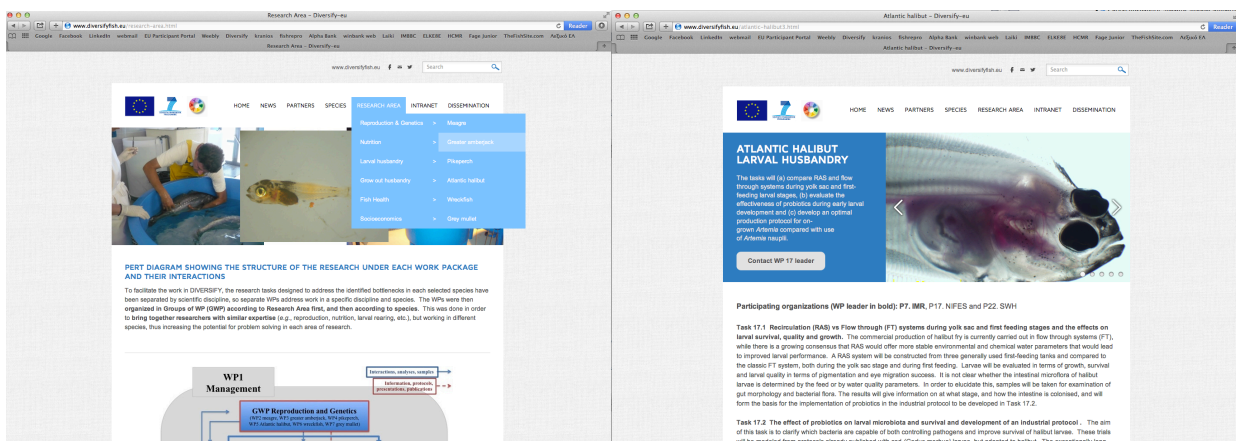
Research Area - Diversify-eu

www.diversifyfish.eu/research-area.html

Reader

Google Facebook LinkedIn webmail EU Participant Portal Weebly Diversify kranios fishrepro Alpha Bank winbank-web Lolki IMBBC ELKEBE HCMR Fage Junior TheFishSite.com

Research Area - Diversify-eu

www.diversifyfish.eu

Search

HOME NEWS PARTNERS SPECIES RESEARCH AREA INTRANET DISSEMINATION

Reproduction & Genetics > Meagre
Nutrition > Greater amberjack
Larval husbandry > Pikeperch
Grow out husbandry > Atlantic halibut
Fish Health > Wreckfish
Socioeconomics > Grey mullet

PERT DIAGRAM SHOWING THE STRUCTURE OF THE RESEARCH UNDER EACH WORK PACKAGE AND THEIR INTERACTIONS

To facilitate the work in DIVERSIFY, the research tasks designed to address the identified bottlenecks in each selected species have been separated by scientific discipline, so separate WPs address work in a specific discipline and species. The WPs were then organized in Groups of WP (GWP) according to Research Area first, and then according to species. This was done in order to bring together researchers with similar expertise (e.g., reproduction, nutrition, larval rearing, etc.), but working in different species, thus increasing the potential for problem solving in each area of research.

WP1 Management

Interactions, analyses, samples

Information, protocols, presentations, publications

GWP Reproduction and Genetics

(WP2 meagre, WP3 greater amberjack, WP4 pikeperch, WP5 Atlantic halibut, WP6 wreckfish, WP7 grey mullet)

Atlantic halibut - Diversify-eu

www.diversifyfish.eu/atlantic-halibut1.html

Reader

Google Facebook LinkedIn webmail EU Participant Portal Weebly Diversify kranios fishrepro Alpha Bank winbank-web Lolki IMBBC ELKEBE HCMR Fage Junior TheFishSite.com

Atlantic halibut - Diversify-eu

www.diversifyfish.eu

Search

HOME NEWS PARTNERS SPECIES RESEARCH AREA INTRANET DISSEMINATION

ATLANTIC HALIBUT LARVAL HUSBANDRY

The tasks will (a) compare RAS and flow through systems during yolk sac and first-feeding larval stages, (b) evaluate the effectiveness of probiotics during early larval development and (c) develop an optimal production protocol for on-grown Artemia compared with use of Artemia nauplii.

Contact WP 17 leader

Participating organizations (WP leader in bold): P7. IMR, P17. NIFES and P22. SWH

Task 17.1 Recirculation (RAS) vs Flow through (FT) systems during yolk sac and first feeding stages and the effects on larval survival, quality and growth. The commercial production of halibut fry is currently carried out in flow through systems (FT), while there is a growing consensus that RAS would offer more stable environmental and chemical water parameters that would lead to improved larval performance. A RAS system will be constructed from three generally used first-feeding tanks and compared to the classic FT system, both during the yolk sac stage and during first feeding. Larvae will be evaluated in terms of growth, survival and larval quality in terms of pigmentation and eye migration success. It is not clear whether the intestinal microflora of halibut larvae is determined by the feed or by water quality parameters. In order to elucidate this, samples will be taken for examination of gut morphology and bacterial flora. The results will give information on at what stage, and how the intestine is colonised, and will form the basis for the implementation of probiotics in the industrial protocol to be developed in Task 17.2.

Task 17.2 The effect of probiotics on larval microbiota and survival and development of an industrial protocol. The aim of this task is to clarify which bacteria are capable of both controlling pathogens and improve survival of halibut larvae. These trials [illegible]